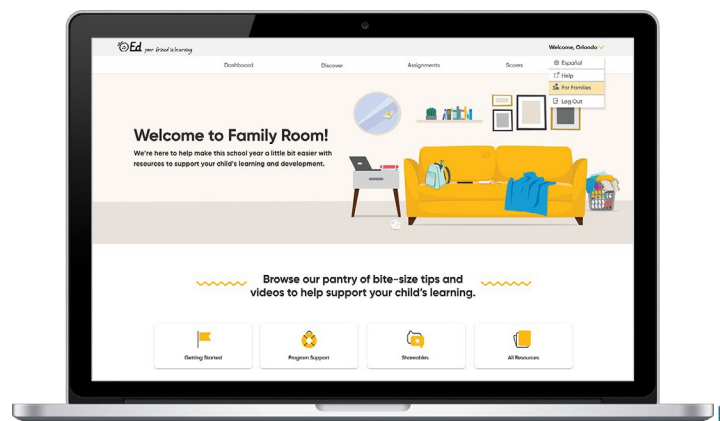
Ed your friend in learning

Welcome, Orlando

Dashboard

Discover

Assignments

Scores

Español

Help

For Families

Log Out

Welcome to Family Room!

We're here to help make this school year a little bit easier with resources to support your child's learning and development.

Browse our pantry of bite-size tips and videos to help support your child's learning.

Getting Started

Program Support

Shareables

All Resources